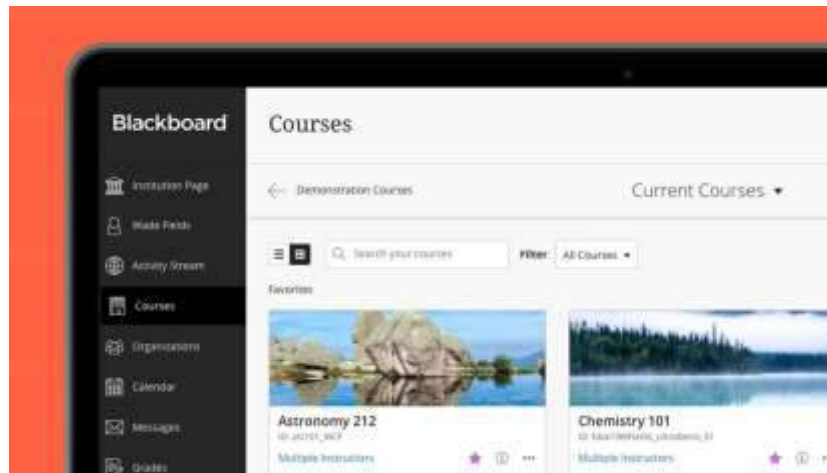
Blackboard

Institution Page

Wade Fields

Activity Stream

Courses

Organizations

Calendar

Messages

Grades

Courses

Demonstration Courses

Current Courses ▾

Search your courses

Filter All Courses ▾

Favorites

Astronomy 212

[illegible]

Multiple Instructors

Chemistry 101

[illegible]

Multiple Instructors